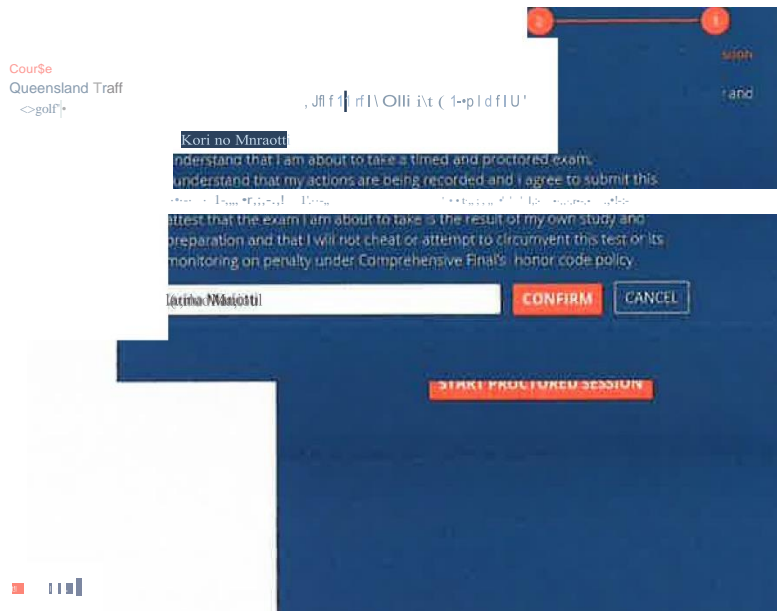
2
1
ssion
Cour$e
Queensland Traff
<>golf"|•
, Jfl f 1| rf l \ Olli i\t ( 1-•p l d f l U '
and
Kori no Mnraott
understand that I am about to take a timed and proctored exam.
understand that my actions are being recorded and I agree to submit this
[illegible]
attest that the exam I am about to take is the result of my own study and preparation and that I will not cheat or attempt to circumvent this test or its monitoring on penalty under Comprehensive Final's honor code policy.
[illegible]
CONFIRM
CANCEL
START PROCTORED SESSION